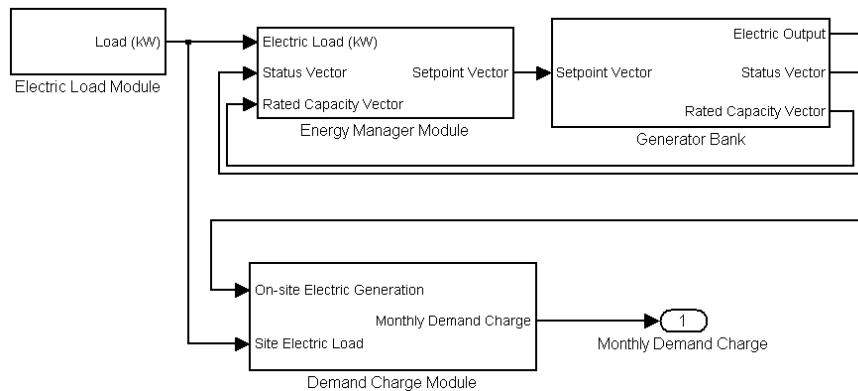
Load (kW)
Electric Load Module

Electric Load (kW)
Status Vector
Rated Capacity Vector
Setpoint Vector
Energy Manager Module

Setpoint Vector
Electric Output
Status Vector
Rated Capacity Vector
Generator Bank

On-site Electric Generation
Site Electric Load
Monthly Demand Charge
Demand Charge Module

1
Monthly Demand Charge